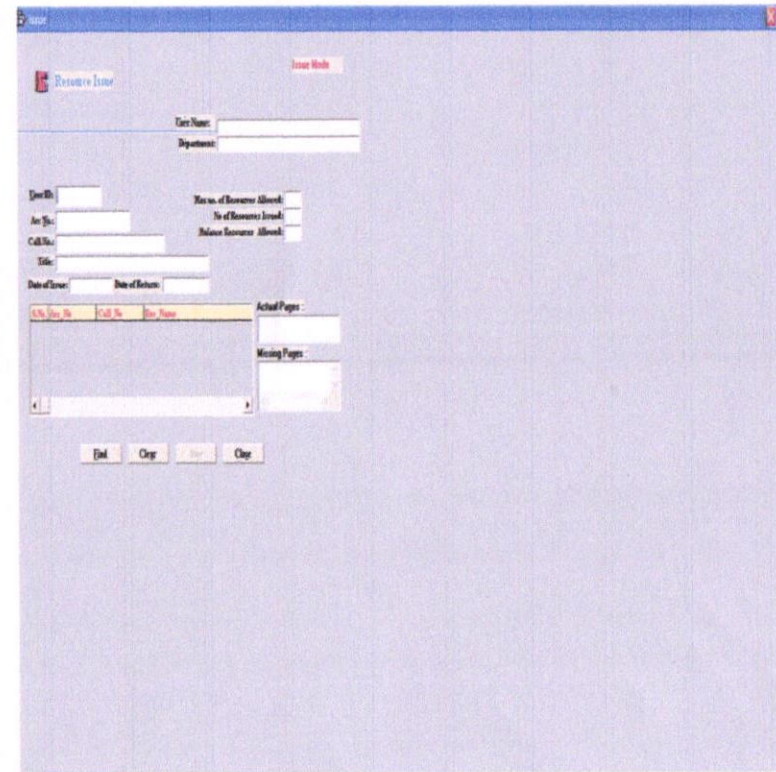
Issue

Resource Issue

Issue Mode

User Name:
Department:

User ID:
Acc No.:
Call No.:
Title:
Date of Issue:
Date of Return:

Max no. of Resources Allowed:
No of Resources Issued:
Balance Resources Allowed:

| S.No | Acc_No | Call_No | Res_Name |
|---|---|---|---|

Actual Pages :
Missing Pages :

Find
Clear
Save
Close